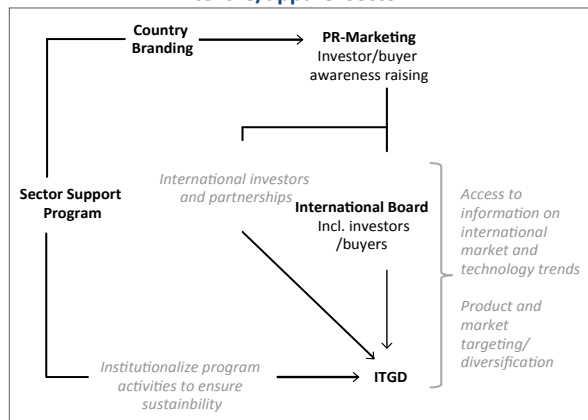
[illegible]

Country Branding

PR-Marketing
Investor/buyer awareness raising

Sector Support Program

International investors and partnerships

International Board
Incl. investors /buyers

Access to information on international market and technology trends

Product and market targeting/ diversification

Institutionalize program activities to ensure sustainability

ITGD